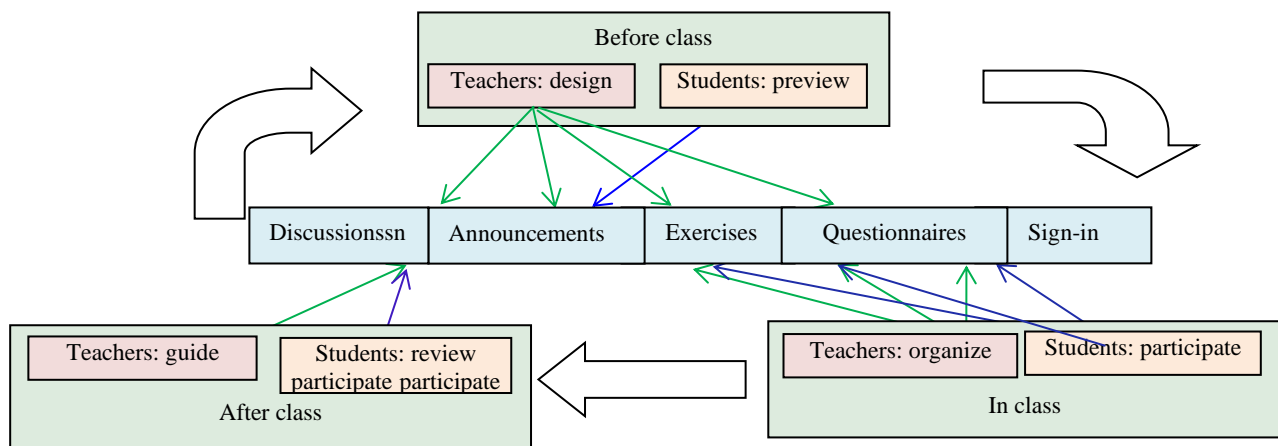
Before class

Teachers: design

Students: preview

Discussionssn

Announcements

Exercises

Questionnaires

Sign-in

Teachers: guide

Students: review participate participate

After class

Teachers: organize

Students: participate

In class